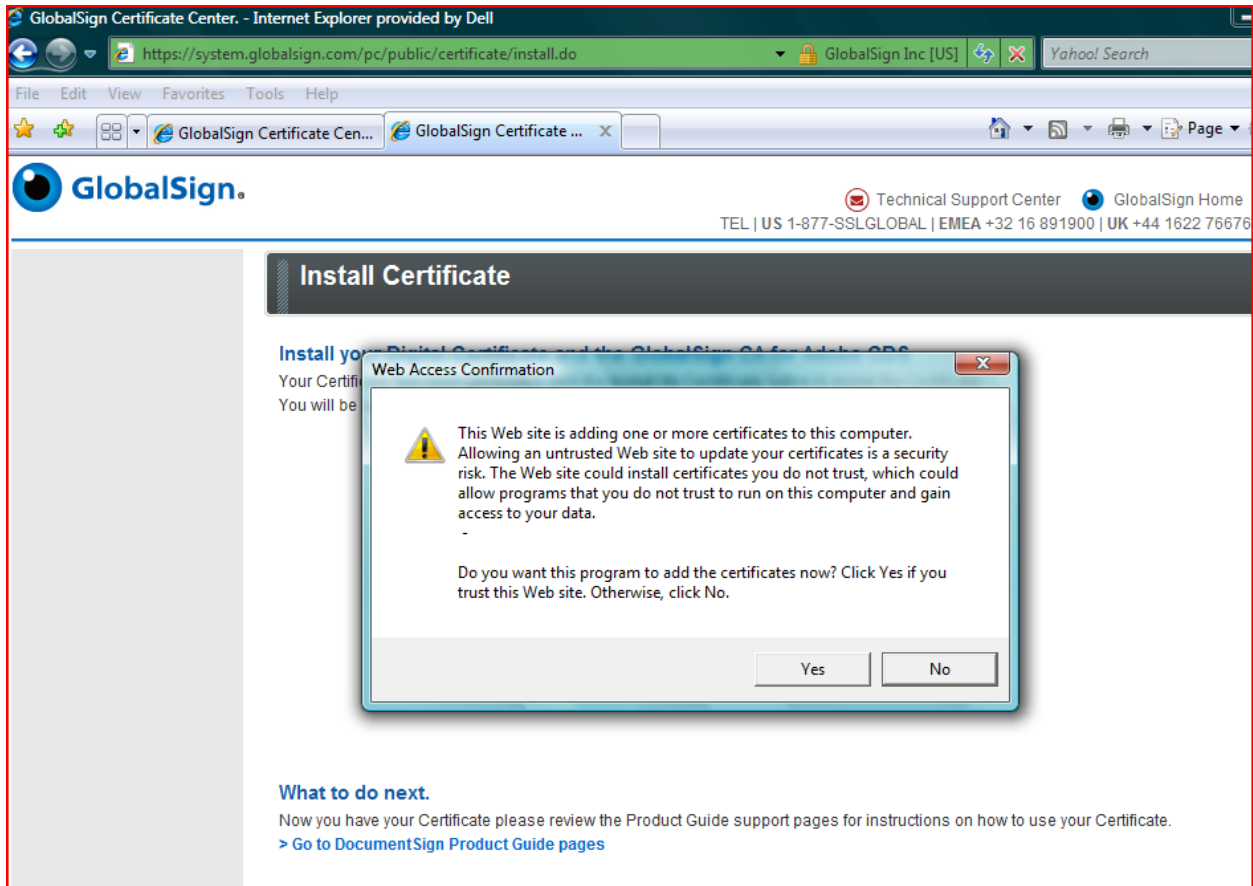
GlobalSign Certificate Center. - Internet Explorer provided by Dell

https://system.globalsign.com/pc/public/certificate/install.do

GlobalSign Inc [US]

Yahoo! Search

File Edit View Favorites Tools Help

GlobalSign Certificate Cen...

GlobalSign Certificate ...

Page

GlobalSign.

Technical Support Center GlobalSign Home

TEL | US 1-877-SSLGLOBAL | EMEA +32 16 891900 | UK +44 1622 76676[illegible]

Install Certificate

Install yo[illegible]

Your Certifi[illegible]

You will be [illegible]

Web Access Confirmation

This Web site is adding one or more certificates to this computer. Allowing an untrusted Web site to update your certificates is a security risk. The Web site could install certificates you do not trust, which could allow programs that you do not trust to run on this computer and gain access to your data.
-

Do you want this program to add the certificates now? Click Yes if you trust this Web site. Otherwise, click No.

Yes

No

What to do next.

Now you have your Certificate please review the Product Guide support pages for instructions on how to use your Certificate.

> Go to DocumentSign Product Guide pages